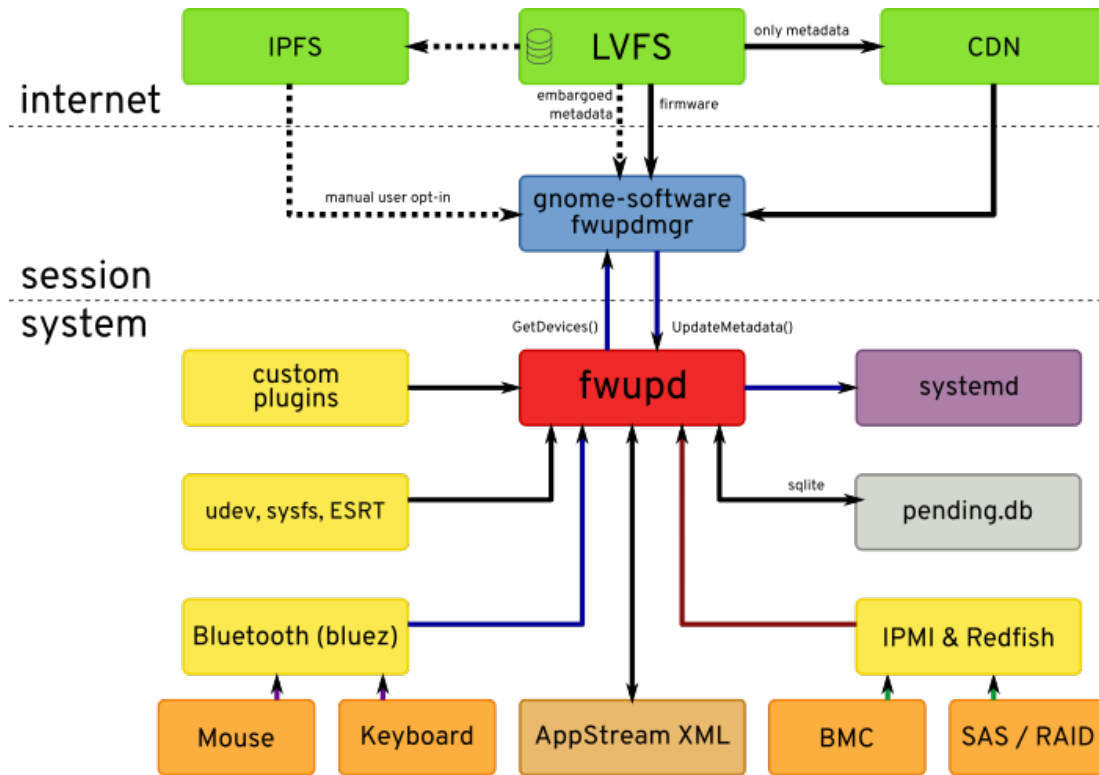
IPFS

LVFS

only metadata

CDN

internet

embargoed metadata

firmware

manual user opt-in

gnome-software fwupdmgr

session

system

GetDevices()

UpdateMetadata()

custom plugins

fwupd

systemd

udev, sysfs, ESRT

sqlite

pending.db

Bluetooth (bluez)

IPMI & Redfish

Mouse

Keyboard

AppStream XML

BMC

SAS / RAID